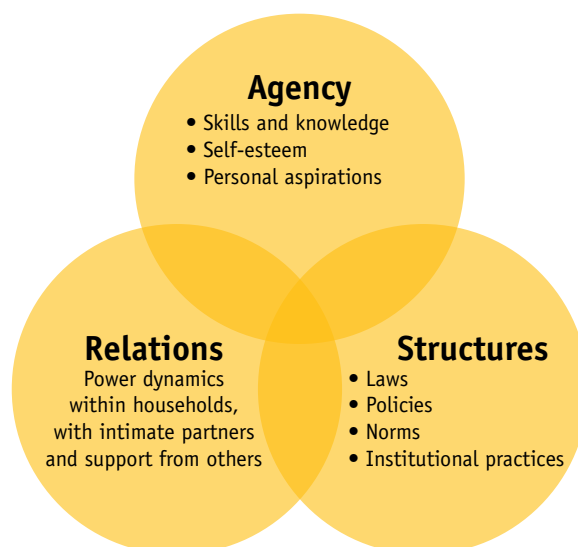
Agency
• Skills and knowledge
• Self-esteem
• Personal aspirations

Relations
Power dynamics within households, with intimate partners and support from others

Structures
• Laws
• Policies
• Norms
• Institutional practices